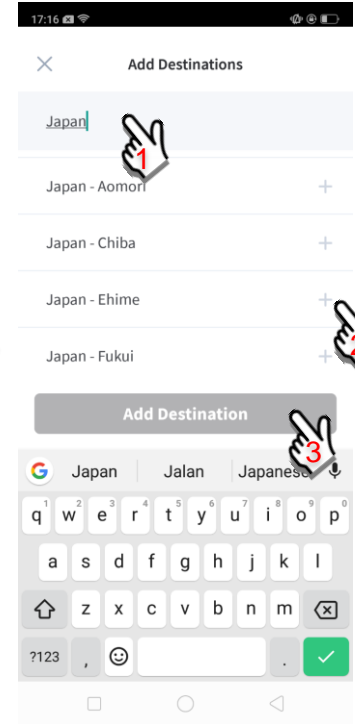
17:16

Add Destinations

Japan

1

Japan - Aomori +

Japan - Chiba +

Japan - Ehime +

2

Japan - Fukui +

Add Destination

3

Japan Jalan Japanese

q w e r t y u i o p

1 2 3 4 5 6 7 8 9 0

a s d f g h j k l

z x c v b n m

?123 , .